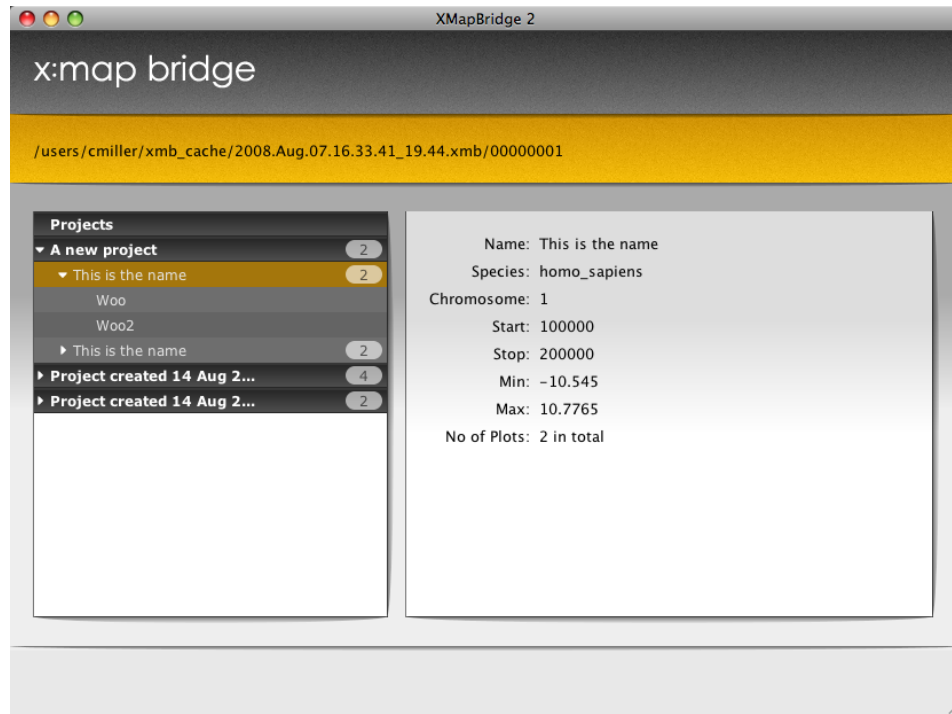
XMapBridge 2

x:map bridge

/users/cmiller/xmb_cache/2008.Aug.07.16.33.41_19.44.xmb/00000001

Projects
▾ A new project 2
▾ This is the name 2
Woo
Woo2
▸ This is the name 2
▸ Project created 14 Aug 2... 4
▸ Project created 14 Aug 2... 2

| | |
|---|---|
| Name: | This is the name |
| Species: | homo_sapiens |
| Chromosome: | 1 |
| Start: | 100000 |
| Stop: | 200000 |
| Min: | -10.545 |
| Max: | 10.7765 |
| No of Plots: | 2 in total |